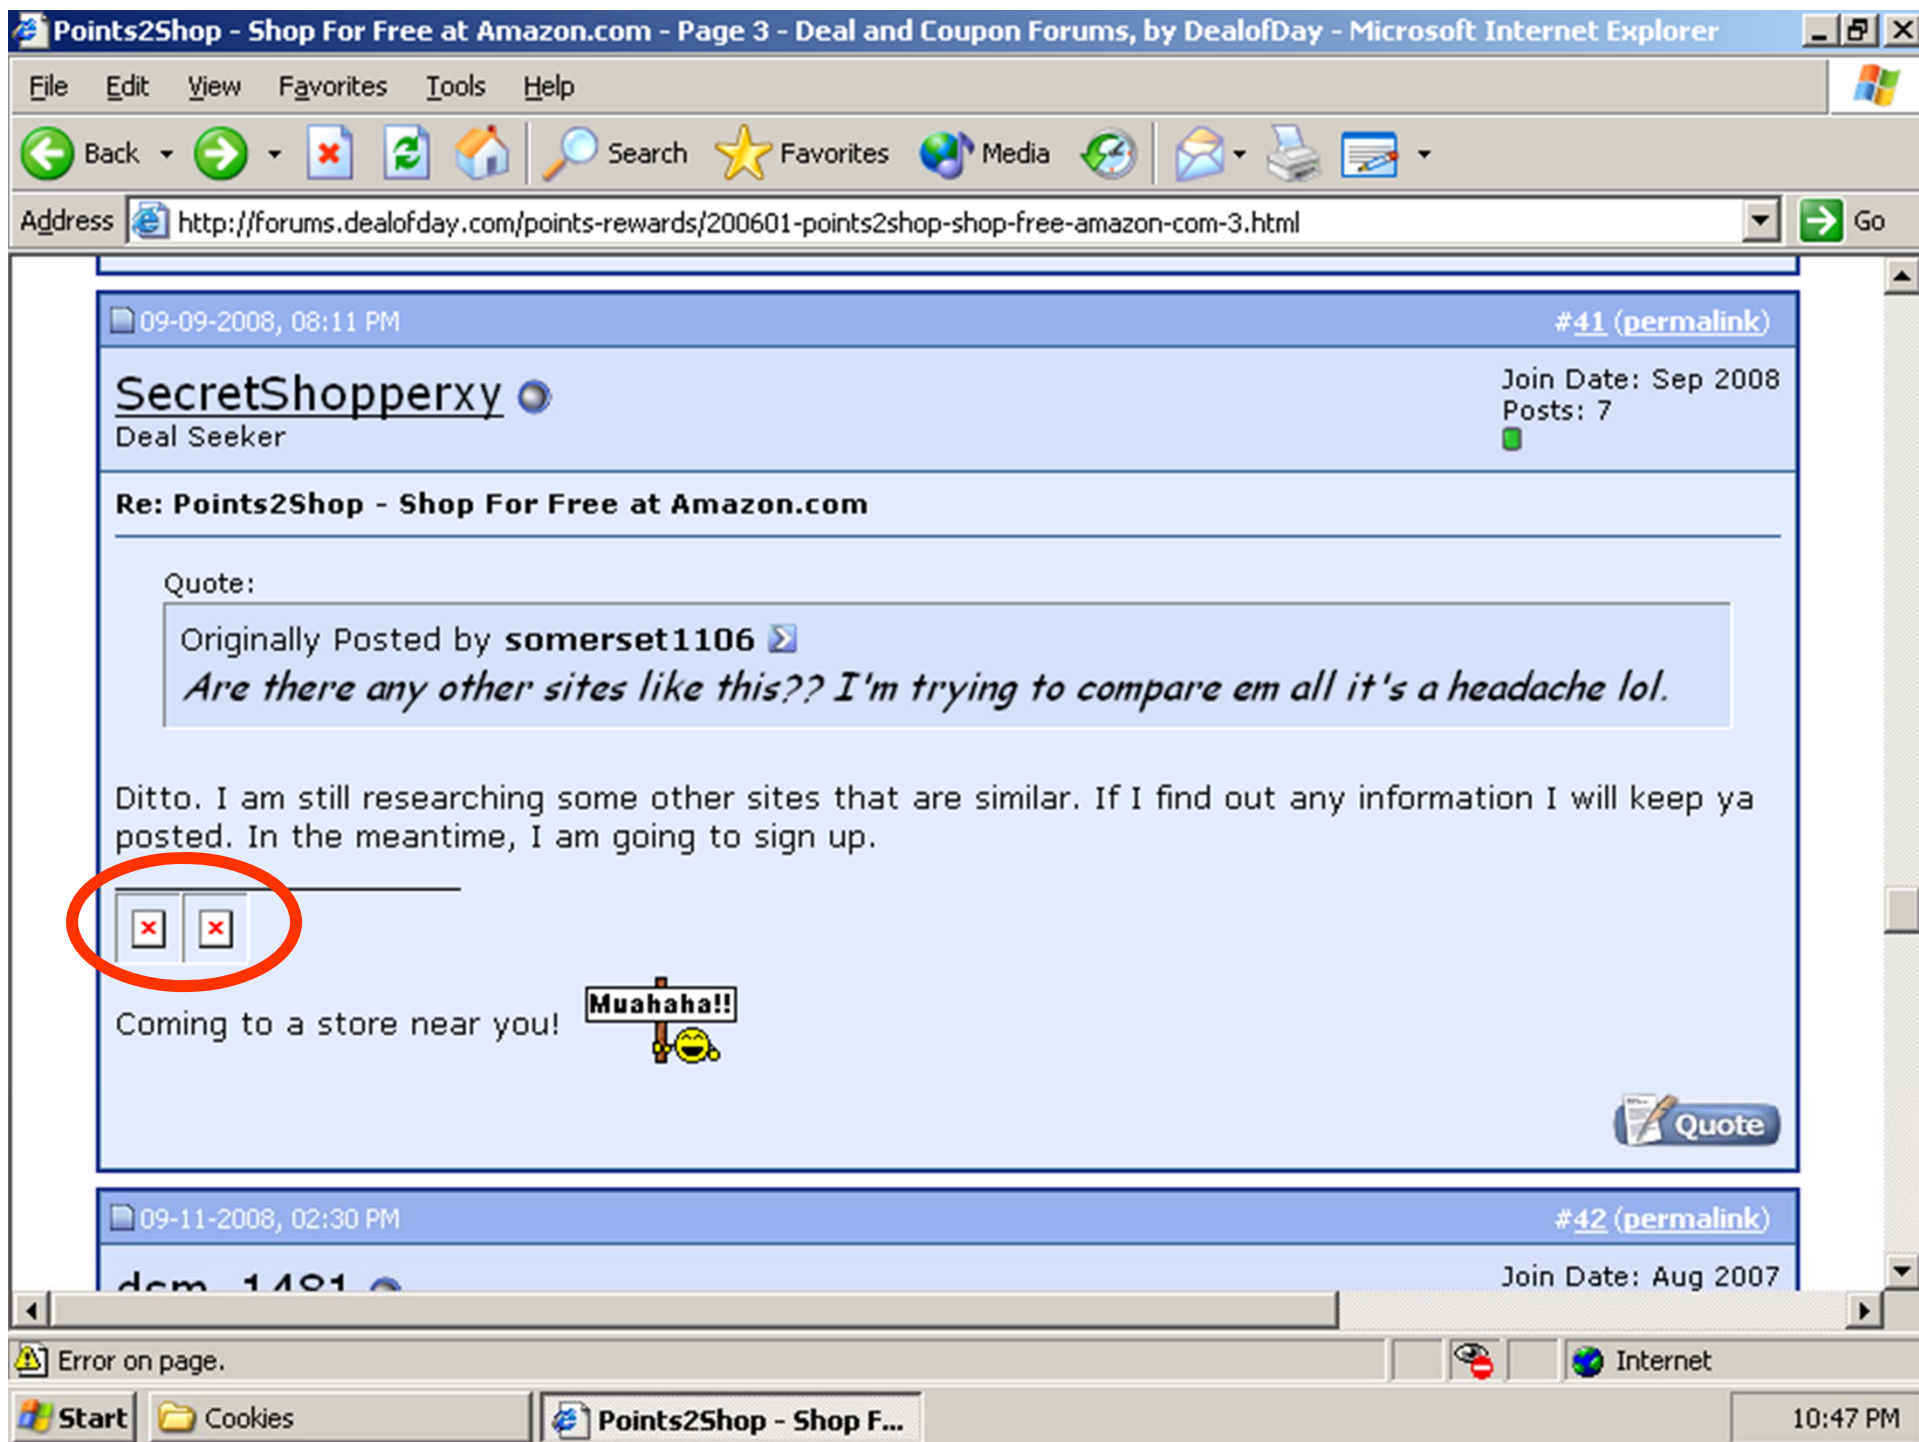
Points2Shop - Shop For Free at Amazon.com - Page 3 - Deal and Coupon Forums, by DealofDay - Microsoft Internet Explorer

File Edit View Favorites Tools Help

Back Search Favorites Media

Address http://forums.dealofday.com/points-rewards/200601-points2shop-shop-free-amazon-com-3.html Go

09-09-2008, 08:11 PM #41 (permalink)

SecretShopperxy
Deal Seeker

Join Date: Sep 2008
Posts: 7

Re: Points2Shop - Shop For Free at Amazon.com

Quote:
Originally Posted by somerset1106
Are there any other sites like this?? I'm trying to compare em all it's a headache lol.

Ditto. I am still researching some other sites that are similar. If I find out any information I will keep ya posted. In the meantime, I am going to sign up.

Coming to a store near you! Muahaha!!

Quote

09-11-2008, 02:30 PM #42 (permalink)

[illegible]

Join Date: Aug 2007

Error on page. Internet

Start Cookies Points2Shop - Shop F... 10:47 PM